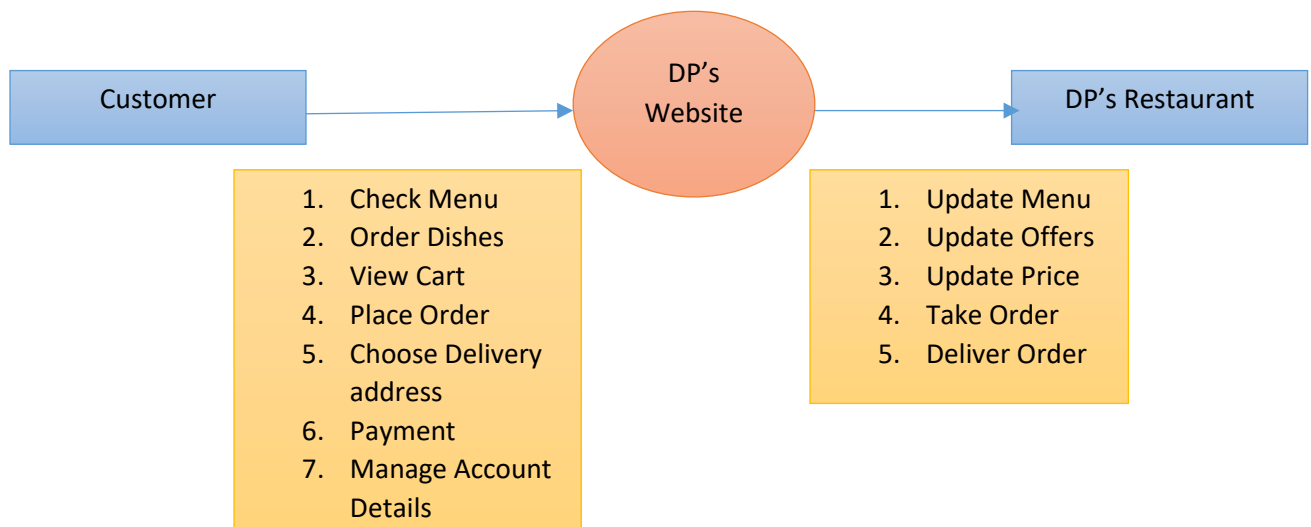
Customer

DP’s Website

DP’s Restaurant

1. Check Menu
2. Order Dishes
3. View Cart
4. Place Order
5. Choose Delivery address
6. Payment
7. Manage Account Details

1. Update Menu
2. Update Offers
3. Update Price
4. Take Order
5. Deliver Order